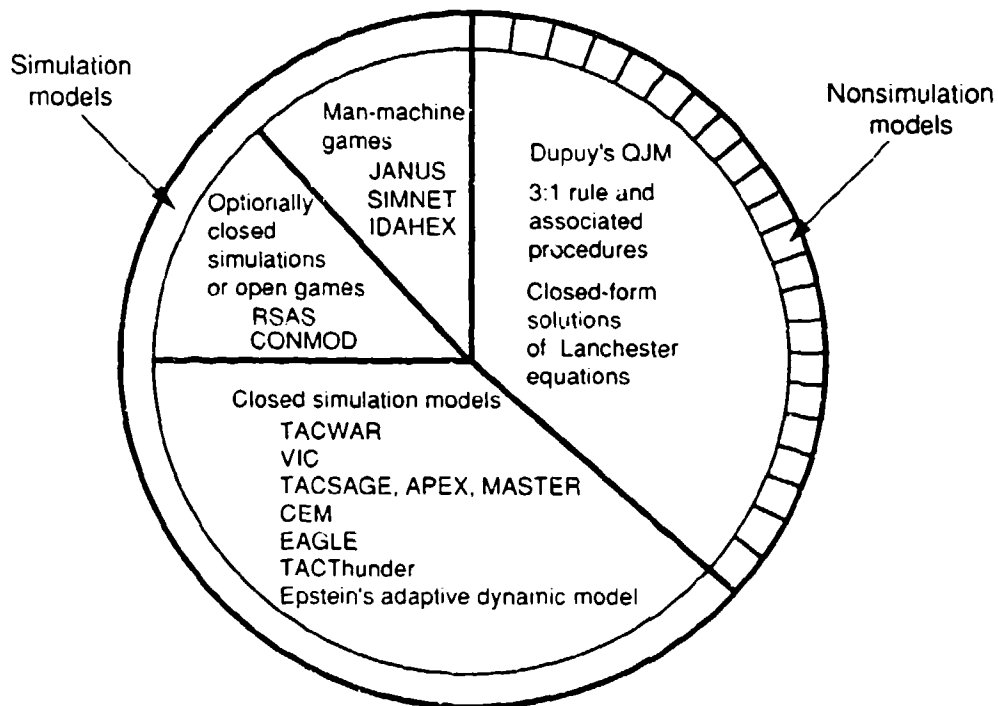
Simulation models

Nonsimulation models

Man-machine games
JANUS
SIMNET
IDAHEX

Dupuy's QJM
3:1 rule and associated procedures
Closed-form solutions of Lanchester equations

Optionally closed simulations or open games
RSAS
CONMOD

Closed simulation models
TACWAR
VIC
TACSAGE, APEX, MASTER
CEM
EAGLE
TACThunder
Epstein's adaptive dynamic model